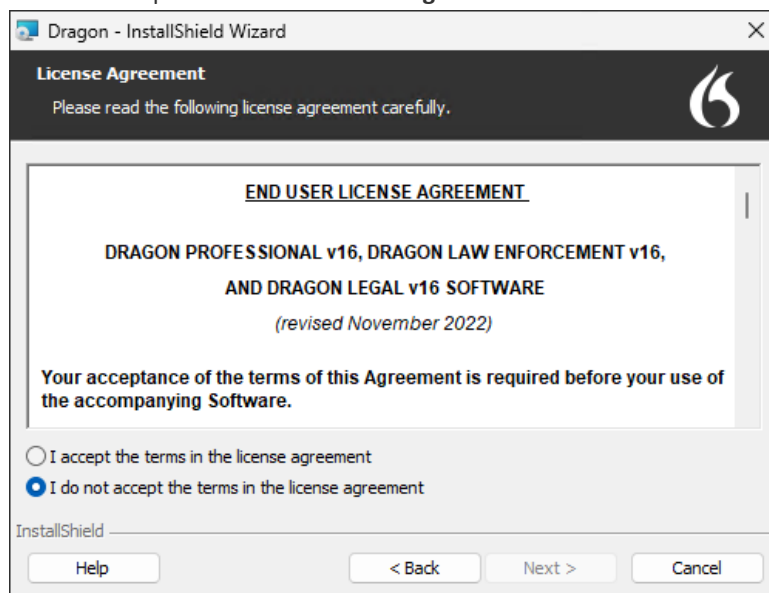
Dragon - InstallShield Wizard

License Agreement
Please read the following license agreement carefully.

END USER LICENSE AGREEMENT

DRAGON PROFESSIONAL v16, DRAGON LAW ENFORCEMENT v16,
AND DRAGON LEGAL v16 SOFTWARE
(revised November 2022)

Your acceptance of the terms of this Agreement is required before your use of the accompanying Software.

I accept the terms in the license agreement
I do not accept the terms in the license agreement

InstallShield

Help
< Back
Next >
Cancel